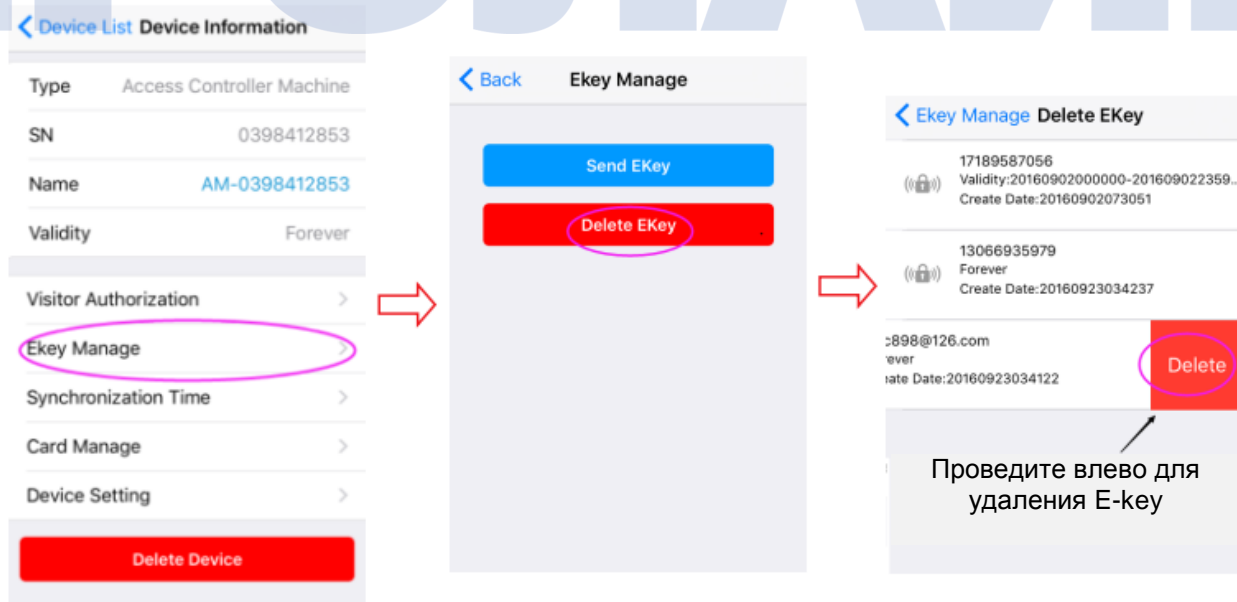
< Device List Device Information

Type Access Controller Machine

SN 0398412853

Name AM-0398412853

Validity Forever

Visitor Authorization

Ekey Manage

Synchronization Time

Card Manage

Device Setting

Delete Device

< Back Ekey Manage

Send EKey

Delete EKey

< Ekey Manage Delete EKey

17189587056
Validity:20160902000000-201609022359...
Create Date:20160902073051

13066935979
Forever
Create Date:20160923034237

c898@126.com
rever
eate Date:20160923034122

Delete

Проведите влево для удаления E-key